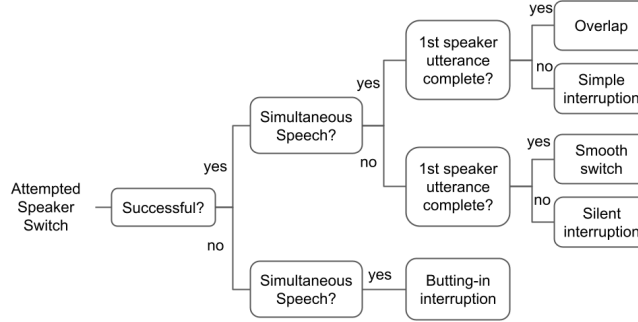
Attempted Speaker Switch

Successful?

yes

no

Simultaneous Speech?

yes

no

1st speaker utterance complete?

yes

Overlap

no

Simple interruption

1st speaker utterance complete?

yes

Smooth switch

no

Silent interruption

Simultaneous Speech?

yes

Butting-in interruption